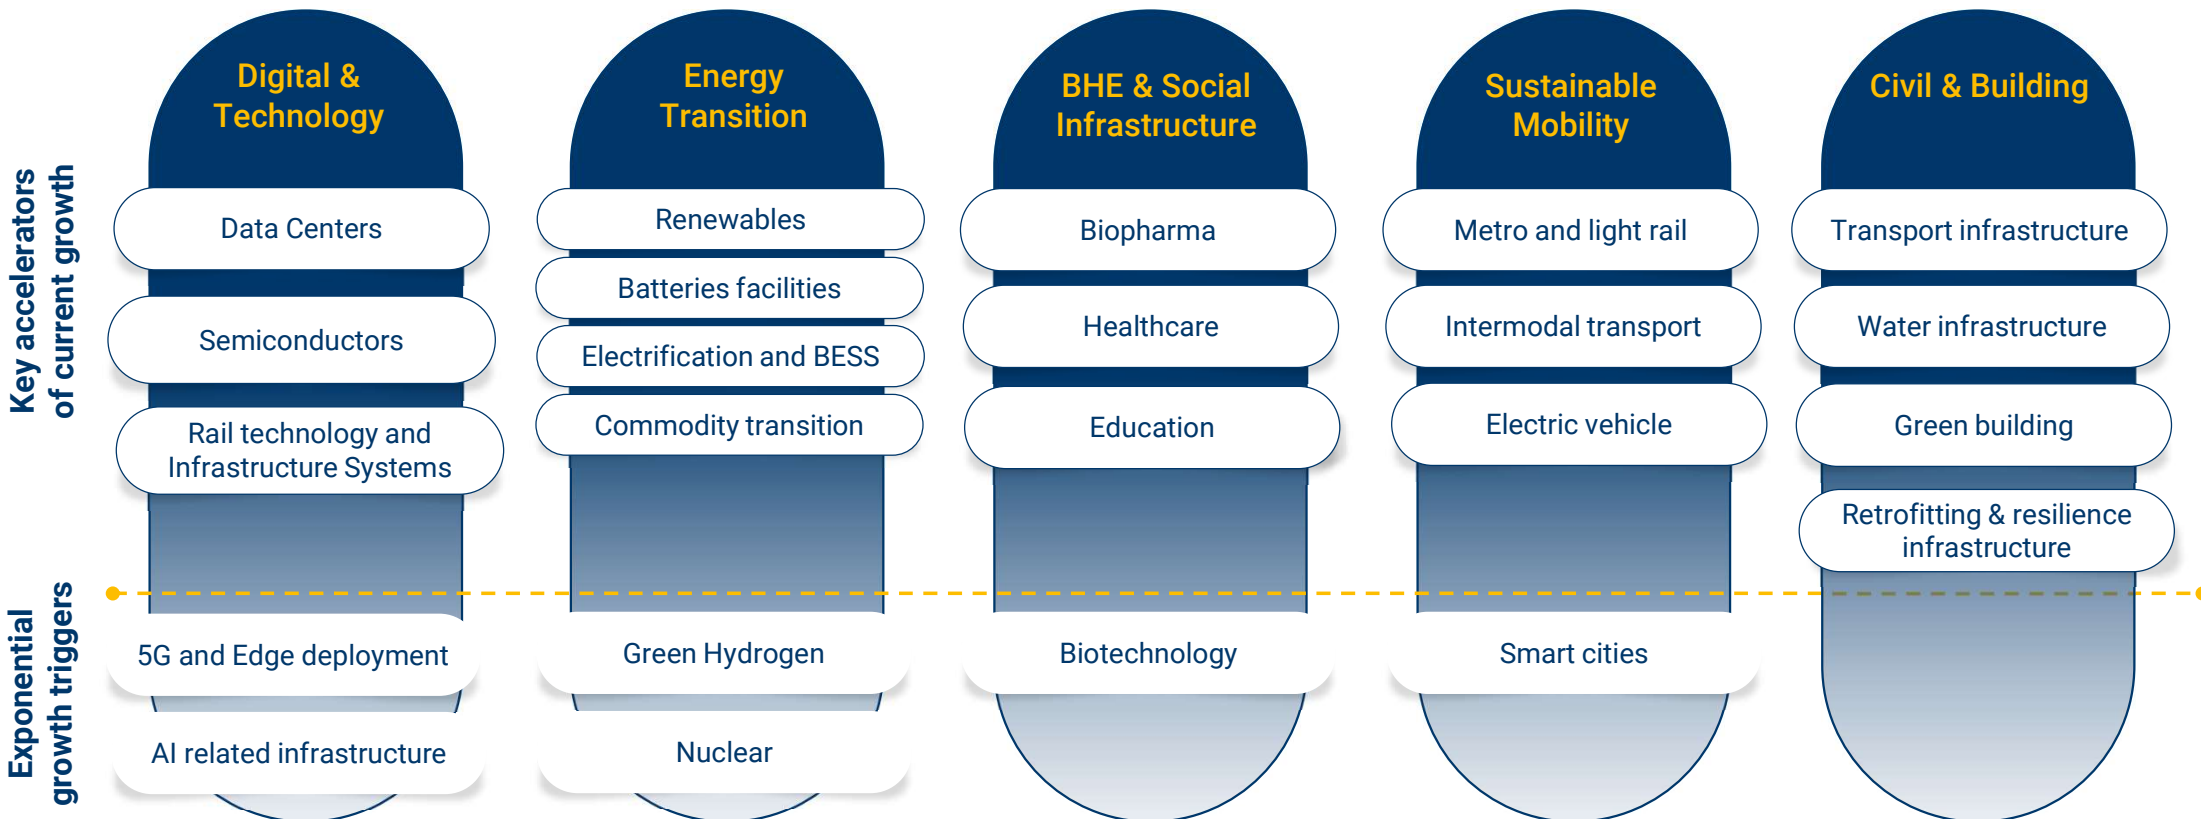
Key accelerators of current growth

Exponential growth triggers

Digital & Technology

Data Centers

Semiconductors

Rail technology and Infrastructure Systems

5G and Edge deployment

AI related infrastructure

Energy Transition

Renewables

Batteries facilities

Electrification and BESS

Commodity transition

Green Hydrogen

Nuclear

BHE & Social Infrastructure

Biopharma

Healthcare

Education

Biotechnology

Sustainable Mobility

Metro and light rail

Intermodal transport

Electric vehicle

Smart cities

Civil & Building

Transport infrastructure

Water infrastructure

Green building

Retrofitting & resilience infrastructure